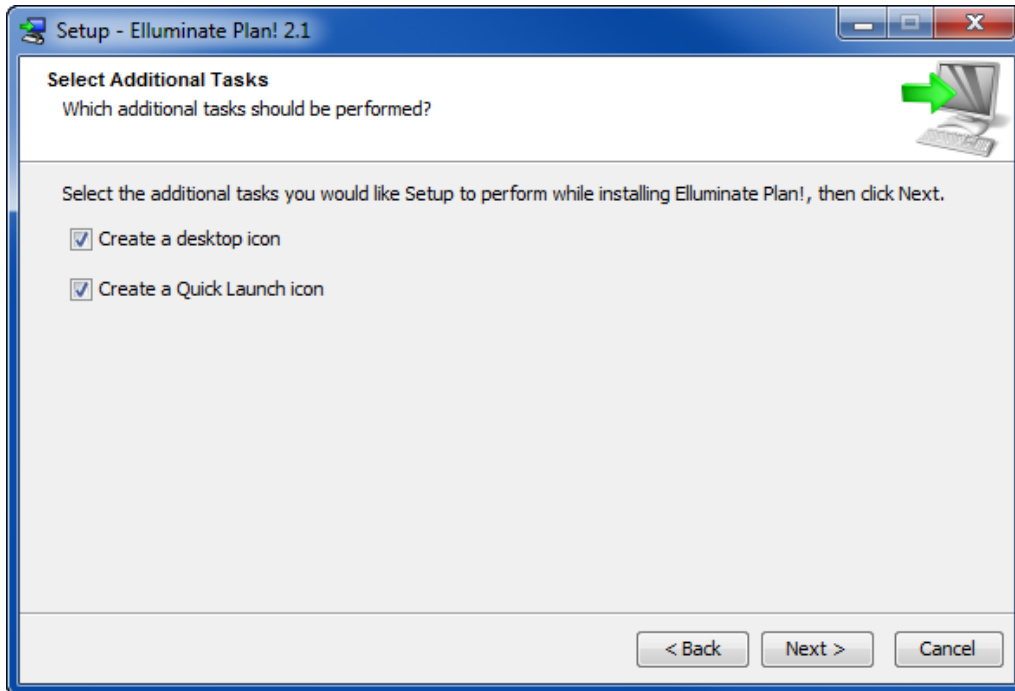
Setup - Elluminate Plan! 2.1

Select Additional Tasks
Which additional tasks should be performed?

Select the additional tasks you would like Setup to perform while installing Elluminate Plan!, then click Next.

Create a desktop icon

Create a Quick Launch icon

< Back
Next >
Cancel